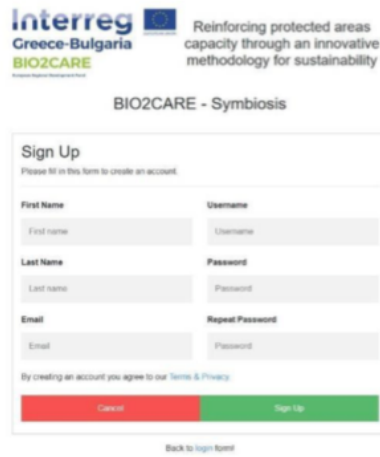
Interreg
Greece-Bulgaria
BIO2CARE
European Regional Development Fund

Reinforcing protected areas capacity through an innovative methodology for sustainability

BIO2CARE - Symbiosis

Sign Up
Please fill in this form to create an account.

First Name
First name

Username
Username

Last Name
Last name

Password
Password

Email
Email

Repeat Password
Password

By creating an account you agree to our Terms & Privacy.

Cancel

Sign Up

Back to login form!